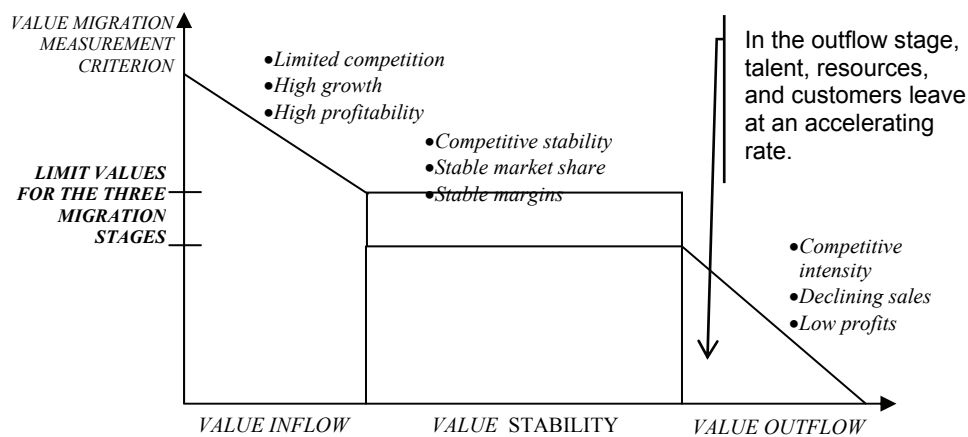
VALUE MIGRATION MEASUREMENT CRITERION

•Limited competition
•High growth
•High profitability

In the outflow stage, talent, resources, and customers leave at an accelerating rate.

LIMIT VALUES FOR THE THREE MIGRATION STAGES

•Competitive stability
•Stable market share
•Stable margins

•Competitive intensity
•Declining sales
•Low profits

VALUE INFLOW

VALUE STABILITY

VALUE OUTFLOW